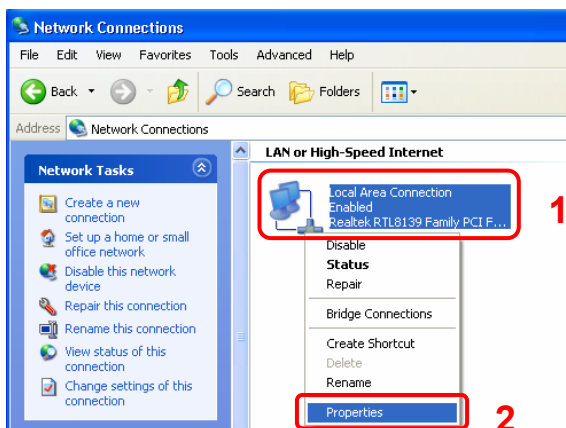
Network Connections

File Edit View Favorites Tools Advanced Help

Back Search Folders

Address Network Connections

Network Tasks

Create a new connection
Set up a home or small office network
Disable this network device
Repair this connection
Rename this connection
View status of this connection
Change settings of this connection

LAN or High-Speed Internet

Local Area Connection
Enabled
Realtek RTL8139 Family PCI F...

1

Disable
Status
Repair
Bridge Connections
Create Shortcut
Delete
Rename
Properties

2